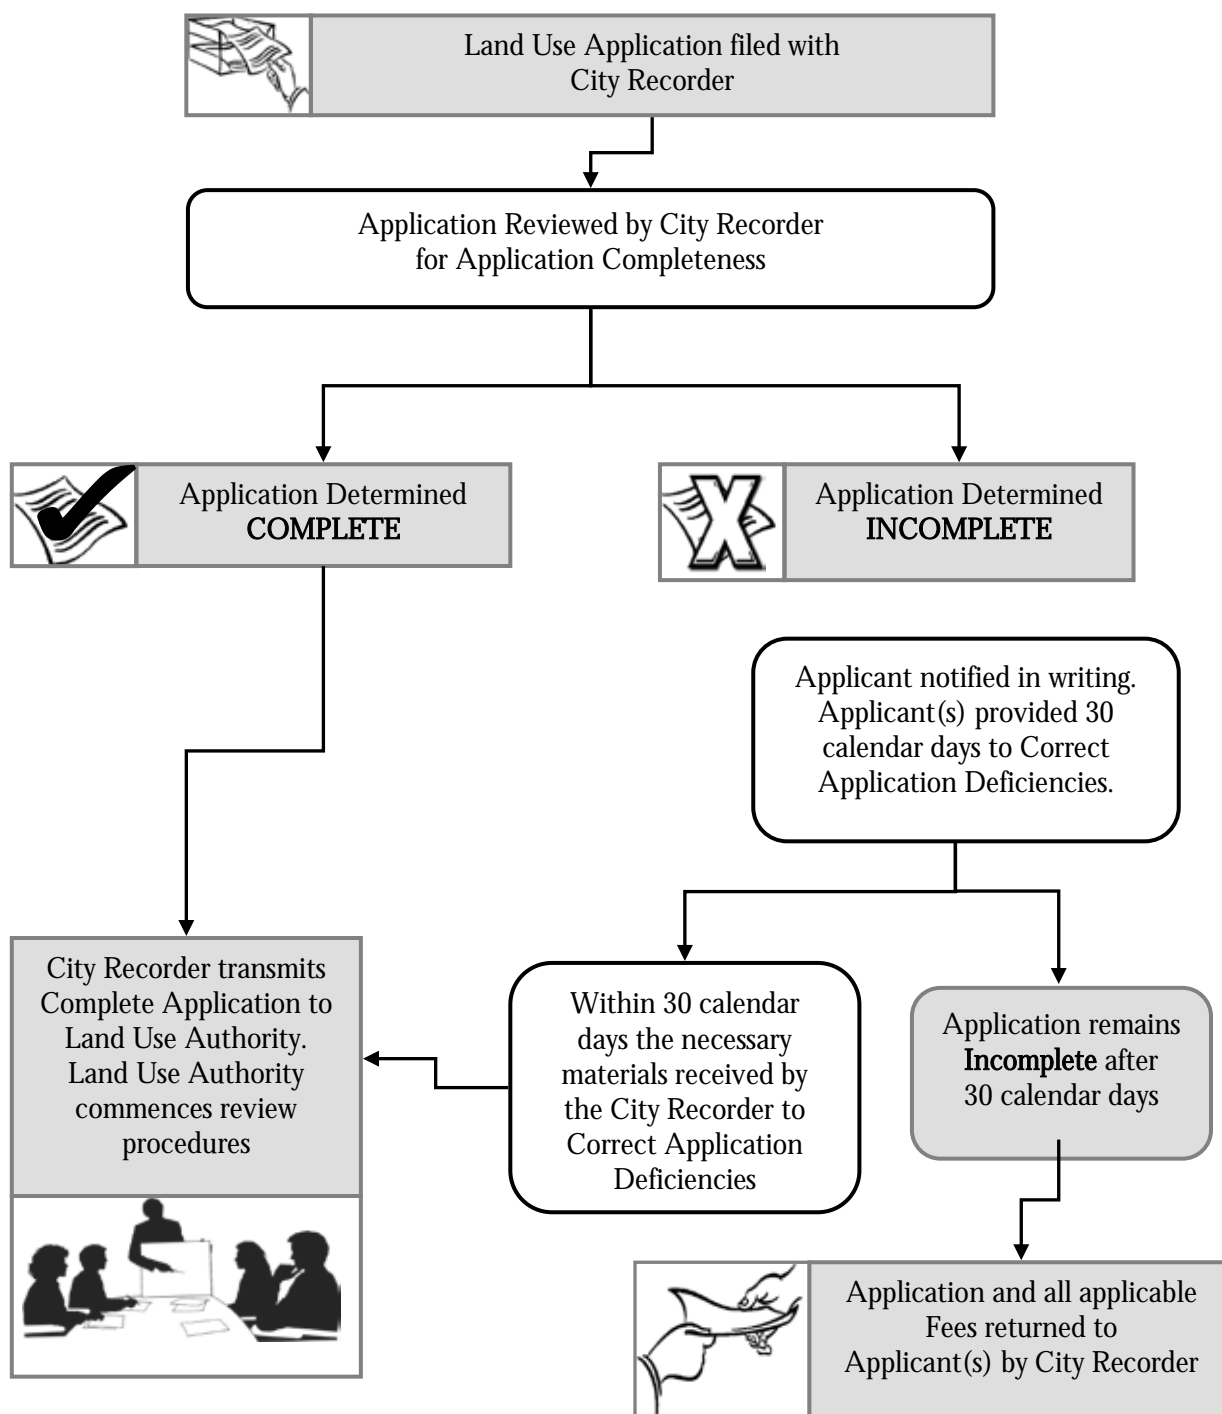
Land Use Application filed with City Recorder

Application Reviewed by City Recorder for Application Completeness

Application Determined COMPLETE

Application Determined INCOMPLETE

Applicant notified in writing. Applicant(s) provided 30 calendar days to Correct Application Deficiencies.

City Recorder transmits Complete Application to Land Use Authority. Land Use Authority commences review procedures

Within 30 calendar days the necessary materials received by the City Recorder to Correct Application Deficiencies

Application remains Incomplete after 30 calendar days

Application and all applicable Fees returned to Applicant(s) by City Recorder